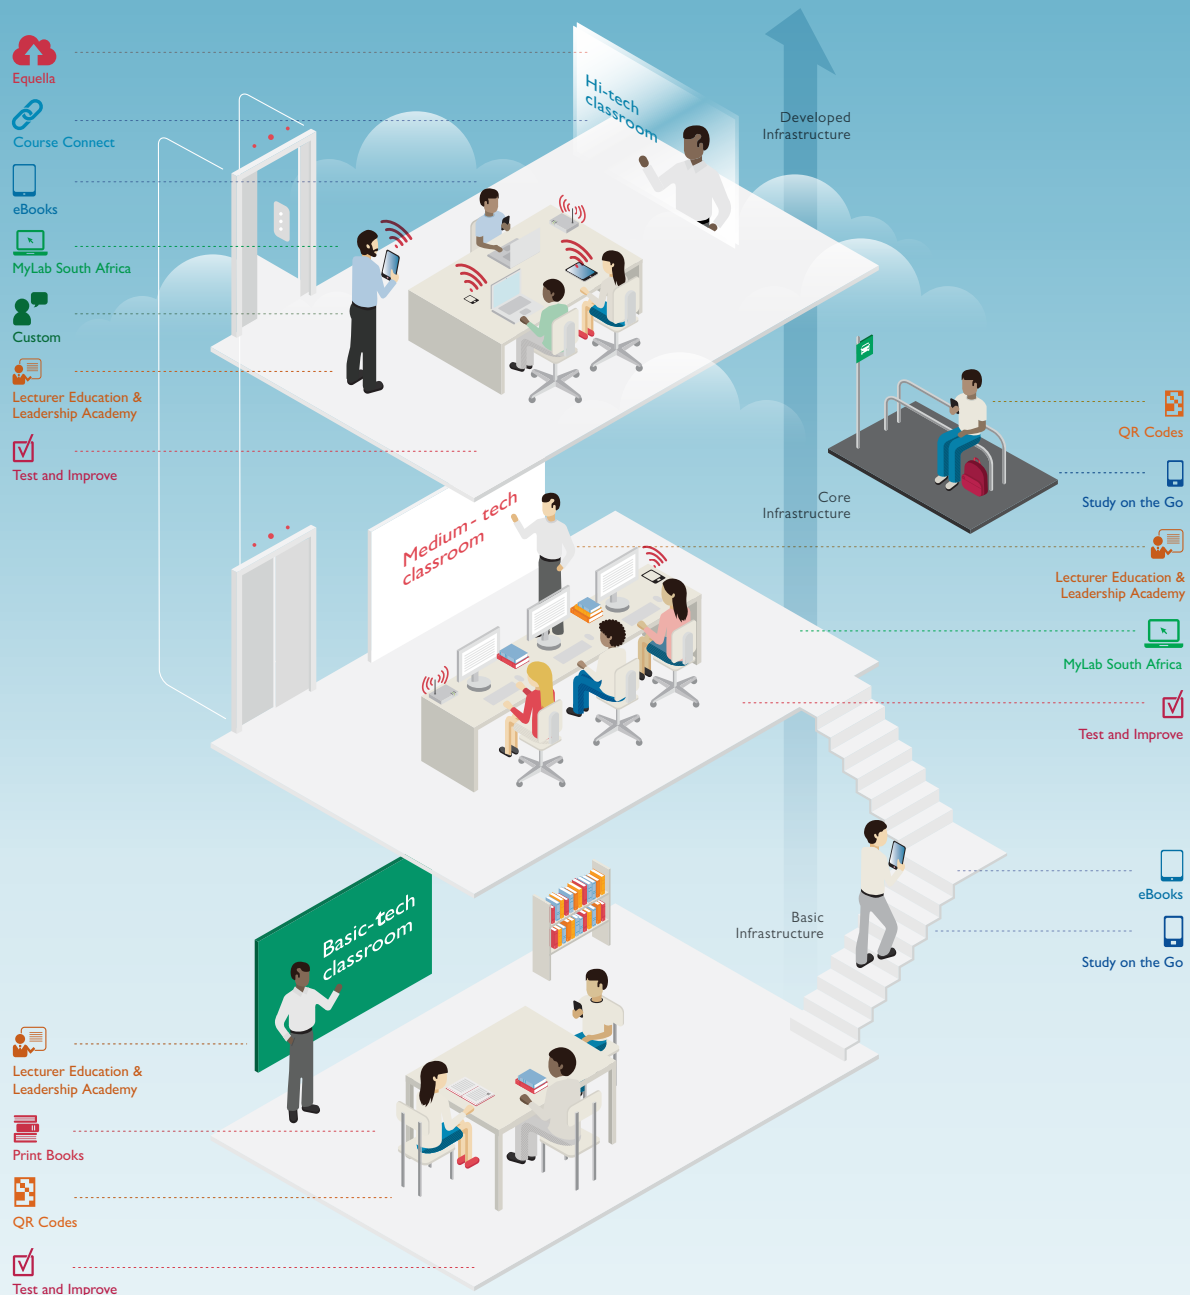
Equella

Course Connect

eBooks

MyLab South Africa

Custom

Lecturer Education & Leadership Academy

Test and Improve

Hi-tech classroom

Developed Infrastructure

QR Codes

Study on the Go

Core Infrastructure

Medium - tech classroom

Lecturer Education & Leadership Academy

MyLab South Africa

Test and Improve

eBooks

Study on the Go

Basic Infrastructure

Basic-tech classroom

Lecturer Education & Leadership Academy

Print Books

QR Codes

Test and Improve